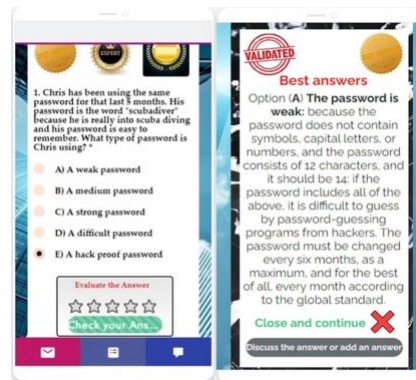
EXPERT

1. Chris has been using the same password for that last 5 months. His password is the word "scubadiver" because he is really into scuba diving and his password is easy to remember. What type of password is Chris using? *

A) A weak password

B) A medium password

C) A strong password

D) A difficult password

E) A hack proof password

Evaluate the Answer

Check your Ans...

VALIDATED

Best answers

Option (A) The password is weak: because the password does not contain symbols, capital letters, or numbers, and the password consists of 12 characters, and it should be 14: if the password includes all of the above, it is difficult to guess by password-guessing programs from hackers. The password must be changed every six months, as a maximum, and for the best of all, every month according to the global standard.

Close and continue

Discuss the answer or add an answer